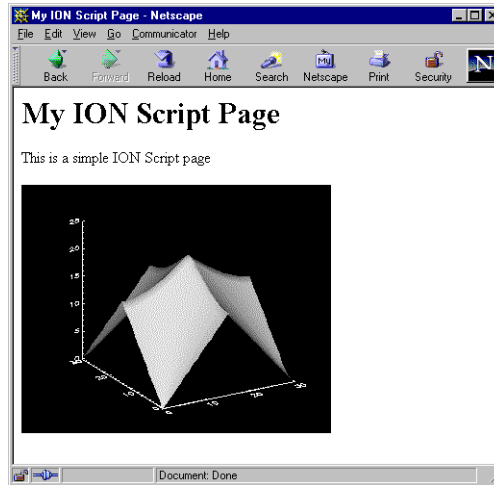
My ION Script Page - Netscape

File Edit View Go Communicator Help

Back Forward Reload Home Search Netscape Print Security

# My ION Script Page

This is a simple ION Script page

25
20
15
10
5
0
30
20
10
0
10
20
30

Document: Done